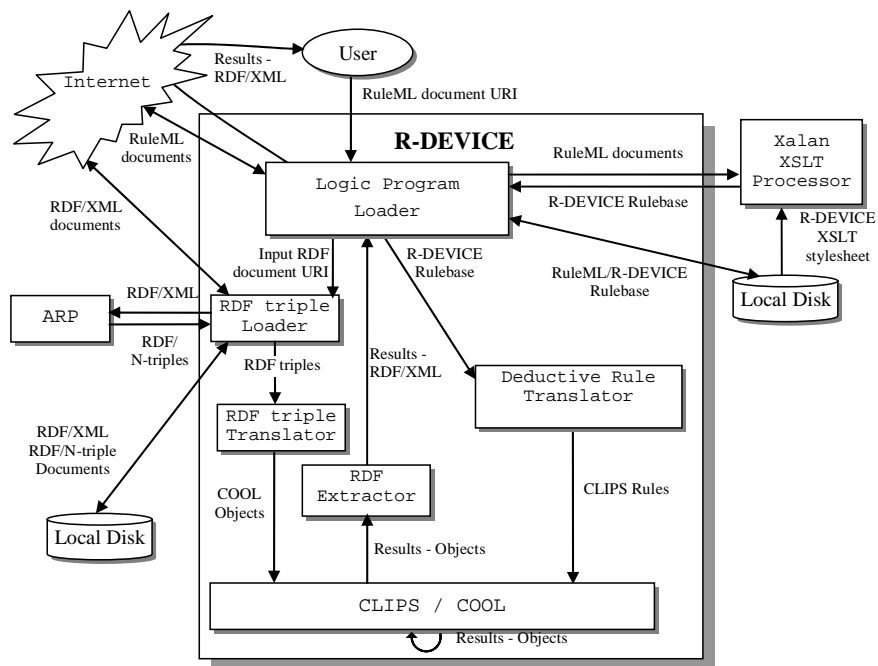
Internet

Results - RDF/XML

User

RuleML document URI

RuleML documents

R-DEVICE

RuleML documents

Xalan XSLT Processor

Logic Program Loader

R-DEVICE Rulebase

R-DEVICE XSLT stylesheet

RDF/XML documents

Input RDF document URI

R-DEVICE Rulebase

RuleML/R-DEVICE Rulebase

Local Disk

ARP

RDF/XML

RDF/ N-triples

RDF triple Loader

RDF triples

Results - RDF/XML

Deductive Rule Translator

RDF triple Translator

RDF/XML RDF/N-triple Documents

COOL Objects

RDF Extractor

CLIPS Rules

Local Disk

Results - Objects

CLIPS / COOL

Results - Objects